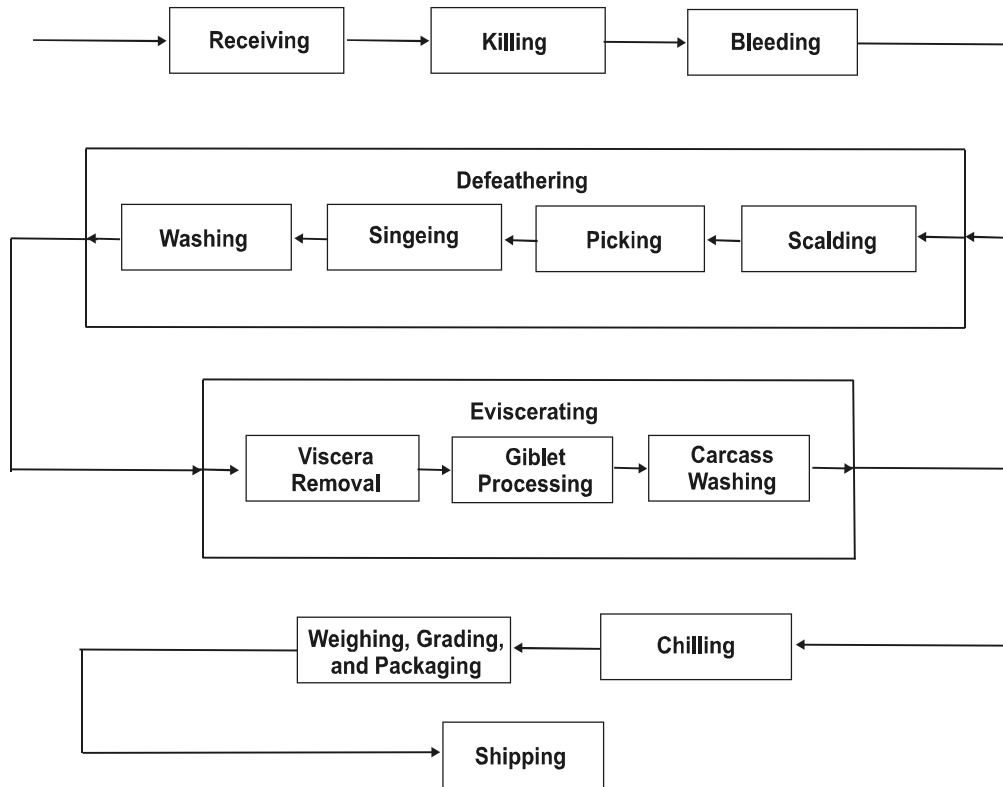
Receiving

Killing

Bleeding

Defeathering

Washing

Singeing

Picking

Scalding

Eviscerating

Viscera Removal

Giblet Processing

Carcass Washing

Weighing, Grading, and Packaging

Chilling

Shipping